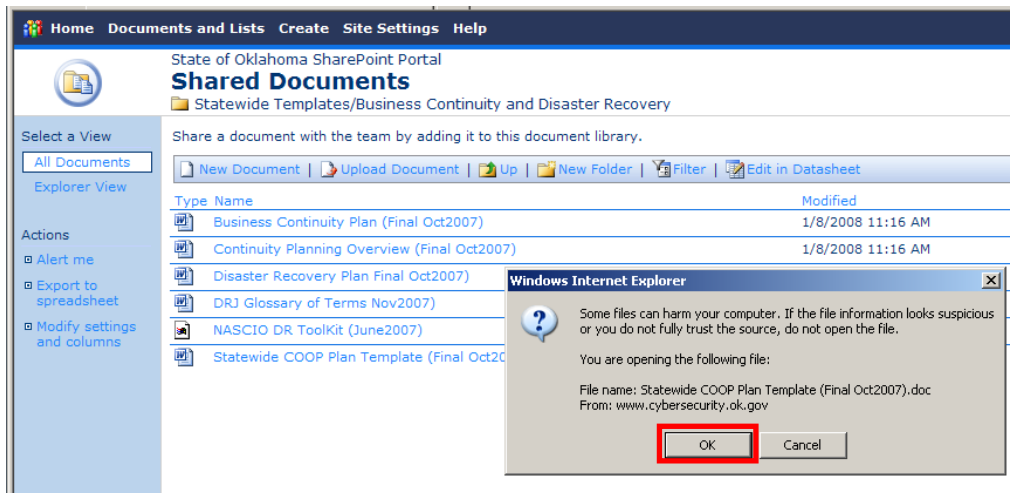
Home Documents and Lists Create Site Settings Help

State of Oklahoma SharePoint Portal
Shared Documents
Statewide Templates/Business Continuity and Disaster Recovery

Select a View
All Documents
Explorer View

Actions
Alert me
Export to spreadsheet
Modify settings and columns

Share a document with the team by adding it to this document library.

New Document | Upload Document | Up | New Folder | Filter | Edit in Datasheet

| Type | Name | Modified |
|---|---|---|
| | Business Continuity Plan (Final Oct2007) | 1/8/2008 11:16 AM |
| | Continuity Planning Overview (Final Oct2007) | 1/8/2008 11:16 AM |
| | Disaster Recovery Plan Final Oct2007) | |
| | DRJ Glossary of Terms Nov2007) | |
| | NASCIO DR ToolKit (June2007) | |
| | Statewide COOP Plan Template (Final Oct20 | |

Windows Internet Explorer

Some files can harm your computer. If the file information looks suspicious or you do not fully trust the source, do not open the file.

You are opening the following file:

File name: Statewide COOP Plan Template (Final Oct2007).doc
From: www.cybersecurity.ok.gov

OK Cancel